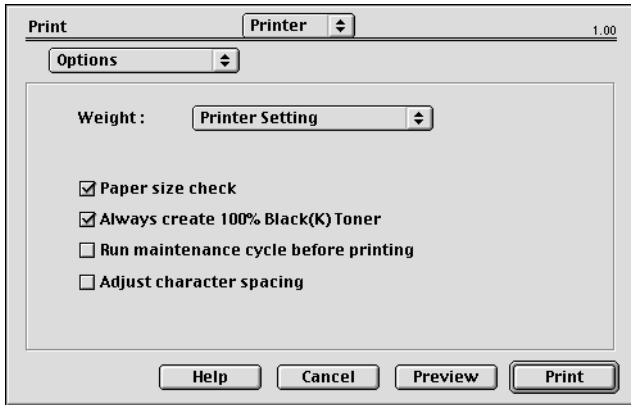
Print

Printer

1.00

Options

Weight : Printer Setting

☑ Paper size check

☑ Always create 100% Black(K) Toner

☐ Run maintenance cycle before printing

☐ Adjust character spacing

Help

Cancel

Preview

Print